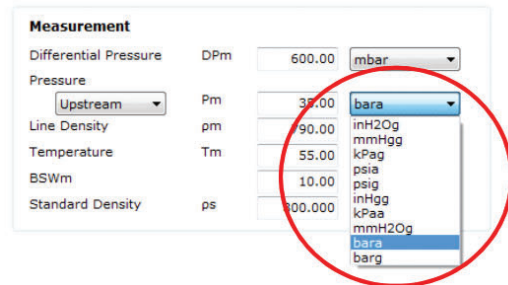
Measurement

Differential Pressure DPm 600.00 mbar

Pressure

Upstream Pm 3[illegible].00 bara

Line Density ρm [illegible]90.00

Temperature Tm 55.00

BSWm 10.00

Standard Density ρs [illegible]00.000

inH2Og
mmHgg
kPag
psia
psig
inHgg
kPaa
mmH2Og
bara
barg